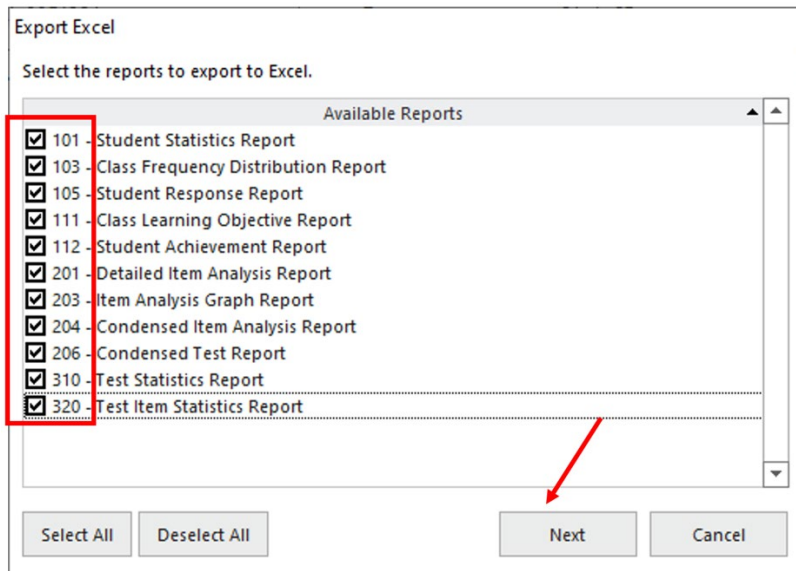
Export Excel

Select the reports to export to Excel.

Available Reports

101 - Student Statistics Report
103 - Class Frequency Distribution Report
105 - Student Response Report
111 - Class Learning Objective Report
112 - Student Achievement Report
201 - Detailed Item Analysis Report
203 - Item Analysis Graph Report
204 - Condensed Item Analysis Report
206 - Condensed Test Report
310 - Test Statistics Report
320 - Test Item Statistics Report

Select All
Deselect All
Next
Cancel